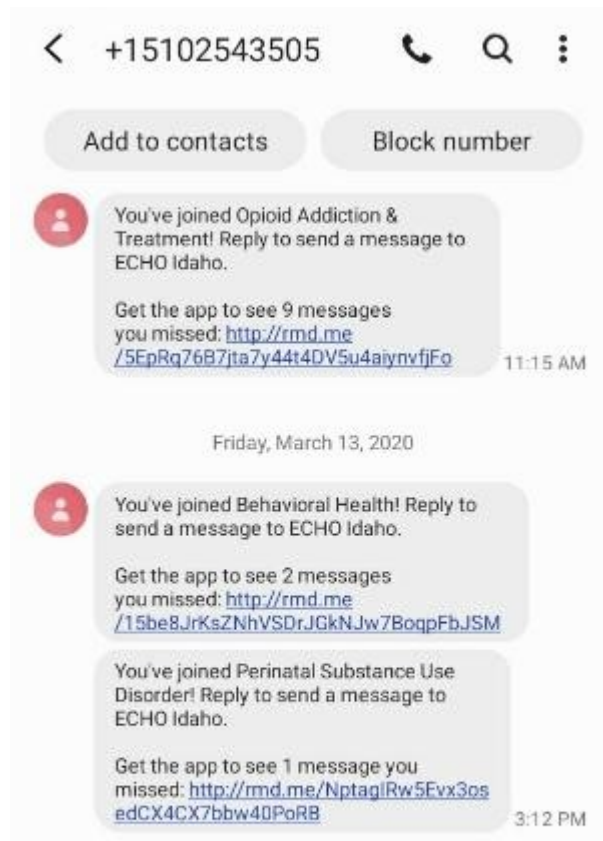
< +15102543505

Add to contacts

Block number

You've joined Opioid Addiction & Treatment! Reply to send a message to ECHO Idaho.

Get the app to see 9 messages you missed: http://rmd.me/5EpRq76B7jta7y44t4DV5u4aiynvfjFo

11:15 AM

Friday, March 13, 2020

You've joined Behavioral Health! Reply to send a message to ECHO Idaho.

Get the app to see 2 messages you missed: http://rmd.me/15be8JrKsZNhVSDrJGkNJw7BoqpFbJSM

You've joined Perinatal Substance Use Disorder! Reply to send a message to ECHO Idaho.

Get the app to see 1 message you missed: http://rmd.me/NptagIRw5Fvx3osedCX4CX7bbw40PoRB

3:12 PM